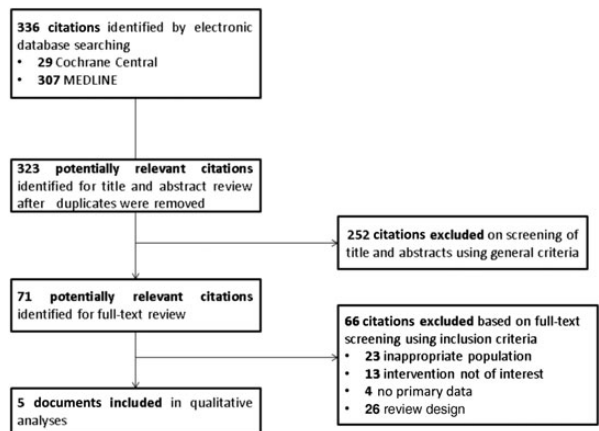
336 citations identified by electronic database searching
• 29 Cochrane Central
• 307 MEDLINE

323 potentially relevant citations identified for title and abstract review after duplicates were removed

252 citations excluded on screening of title and abstracts using general criteria

71 potentially relevant citations identified for full-text review

66 citations excluded based on full-text screening using inclusion criteria
• 23 inappropriate population
• 13 intervention not of interest
• 4 no primary data
• 26 review design

5 documents included in qualitative analyses